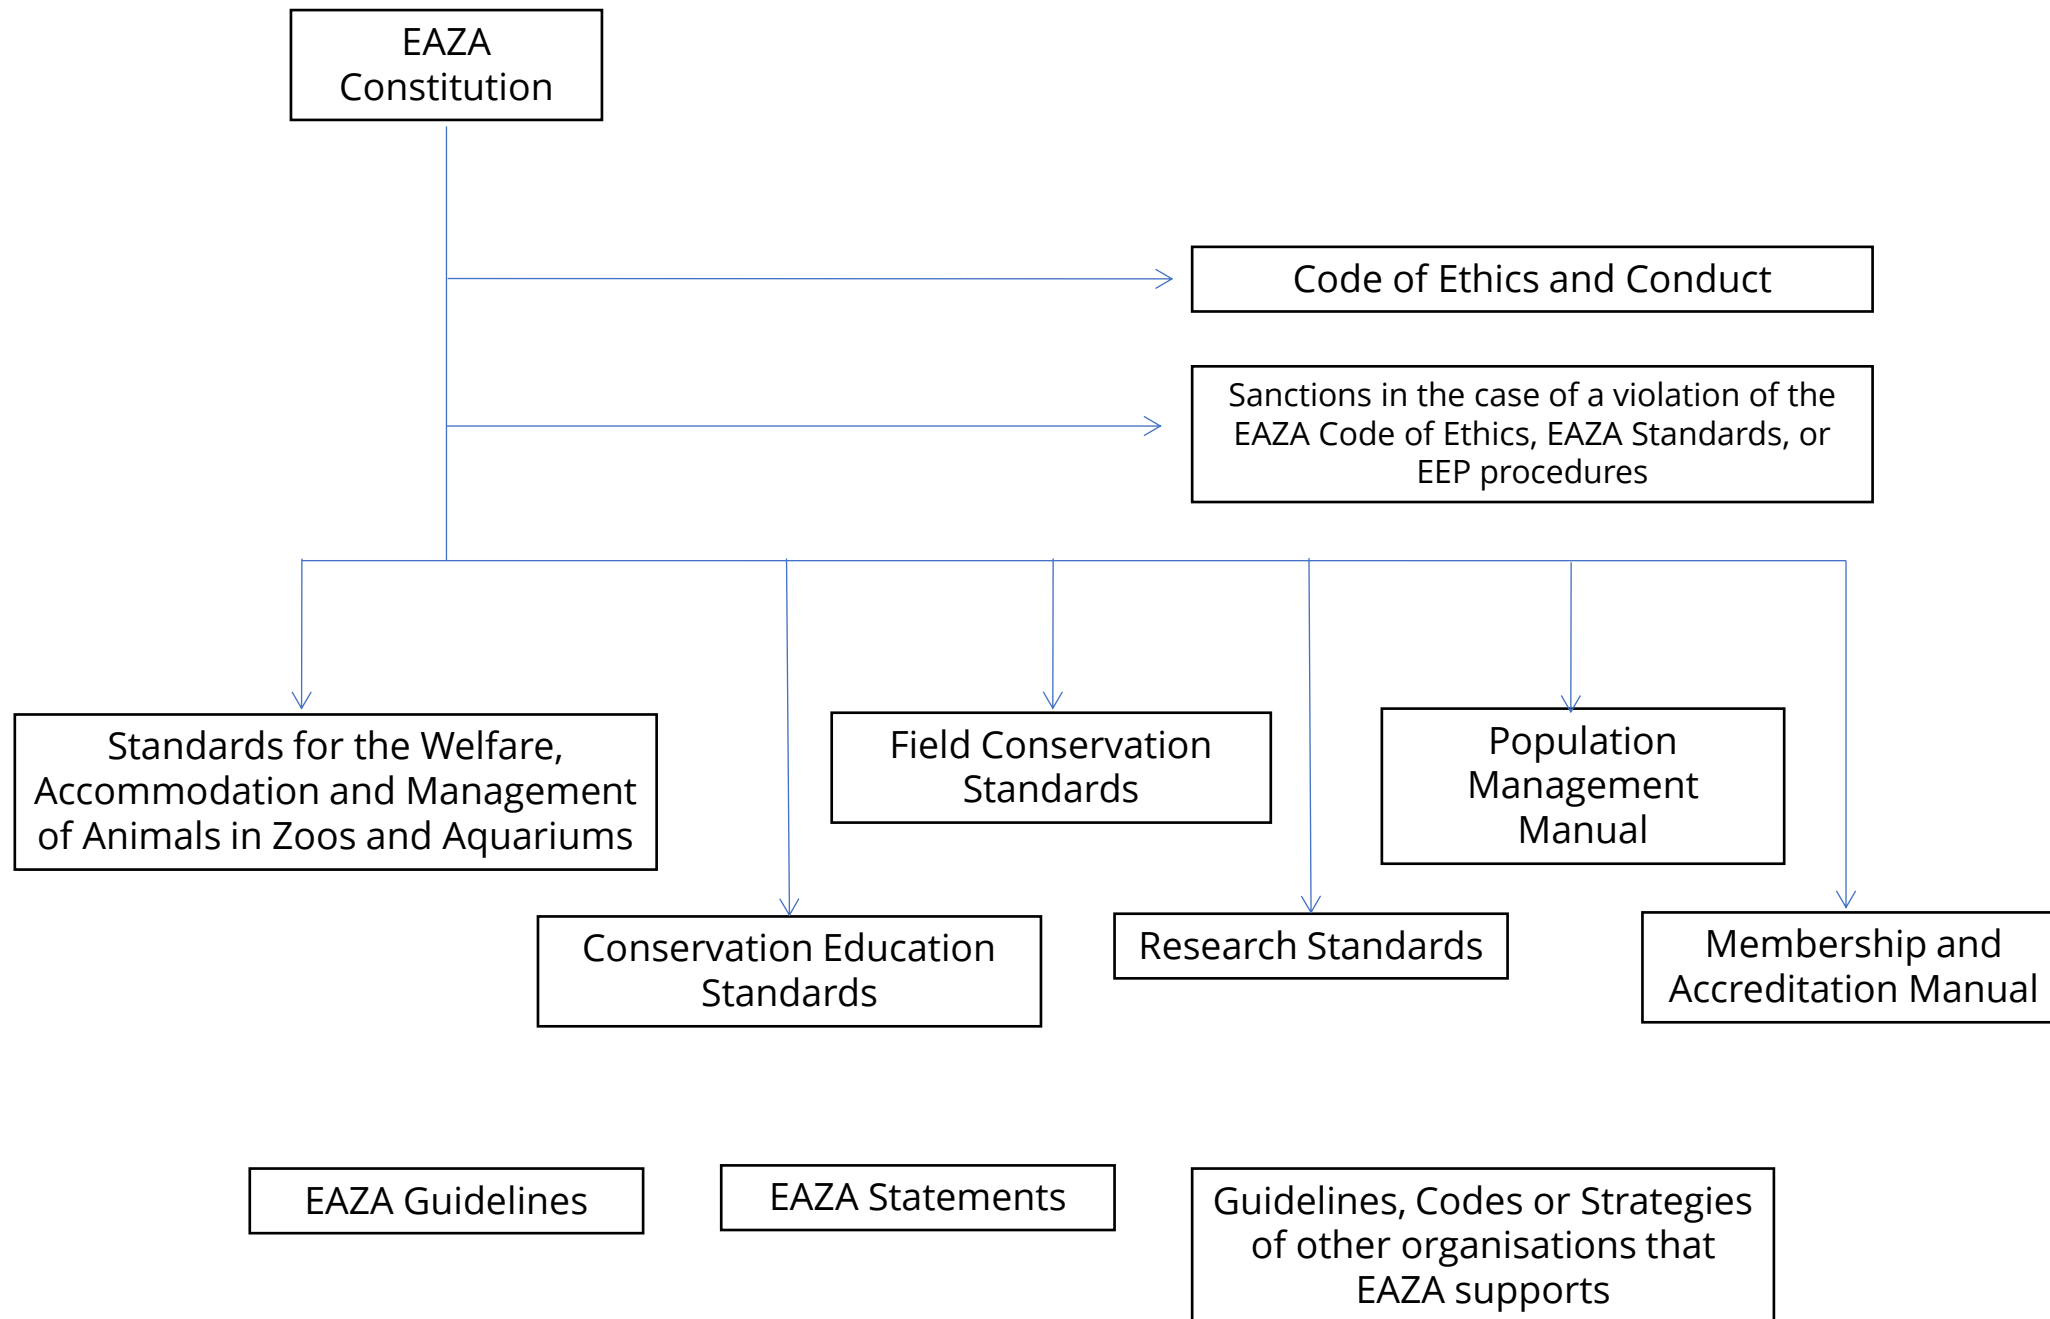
EAZA Constitution

Code of Ethics and Conduct

Sanctions in the case of a violation of the EAZA Code of Ethics, EAZA Standards, or EEP procedures

Standards for the Welfare, Accommodation and Management of Animals in Zoos and Aquariums

Field Conservation Standards

Population Management Manual

Conservation Education Standards

Research Standards

Membership and Accreditation Manual

EAZA Guidelines

EAZA Statements

Guidelines, Codes or Strategies of other organisations that EAZA supports